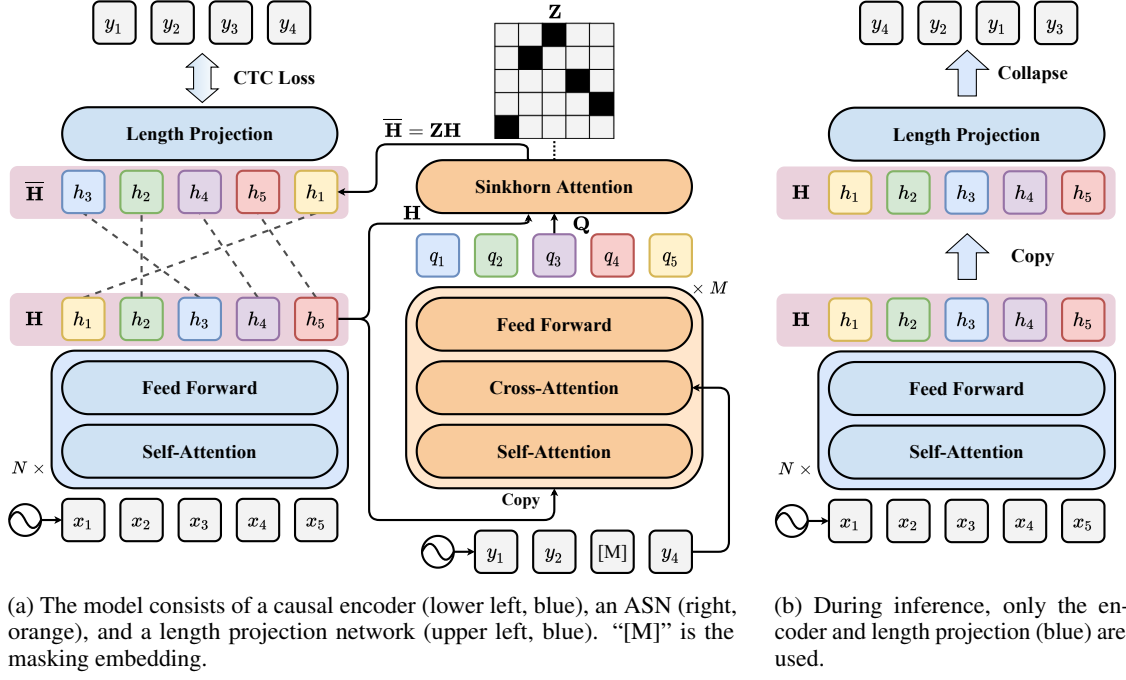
$y_1$ $y_2$ $y_3$ $y_4$

CTC Loss

Length Projection

$\overline{\mathbf{H}}$ $h_3$ $h_2$ $h_4$ $h_5$ $h_1$

$\mathbf{H}$ $h_1$ $h_2$ $h_3$ $h_4$ $h_5$

Feed Forward

Self-Attention

$N \times$

$x_1$ $x_2$ $x_3$ $x_4$ $x_5$

$\mathbf{Z}$

$\overline{\mathbf{H}} = \mathbf{ZH}$

Sinkhorn Attention

$\mathbf{H}$

$\mathbf{Q}$

$q_1$ $q_2$ $q_3$ $q_4$ $q_5$

$\times M$

Feed Forward

Cross-Attention

Self-Attention

Copy

$y_1$ $y_2$ [M] $y_4$

$y_4$ $y_2$ $y_1$ $y_3$

Collapse

Length Projection

$\mathbf{H}$ $h_1$ $h_2$ $h_3$ $h_4$ $h_5$

Copy

$\mathbf{H}$ $h_1$ $h_2$ $h_3$ $h_4$ $h_5$

Feed Forward

Self-Attention

$N \times$

$x_1$ $x_2$ $x_3$ $x_4$ $x_5$

(a) The model consists of a causal encoder (lower left, blue), an ASN (right, orange), and a length projection network (upper left, blue). "[M]" is the masking embedding.

(b) During inference, only the encoder and length projection (blue) are used.